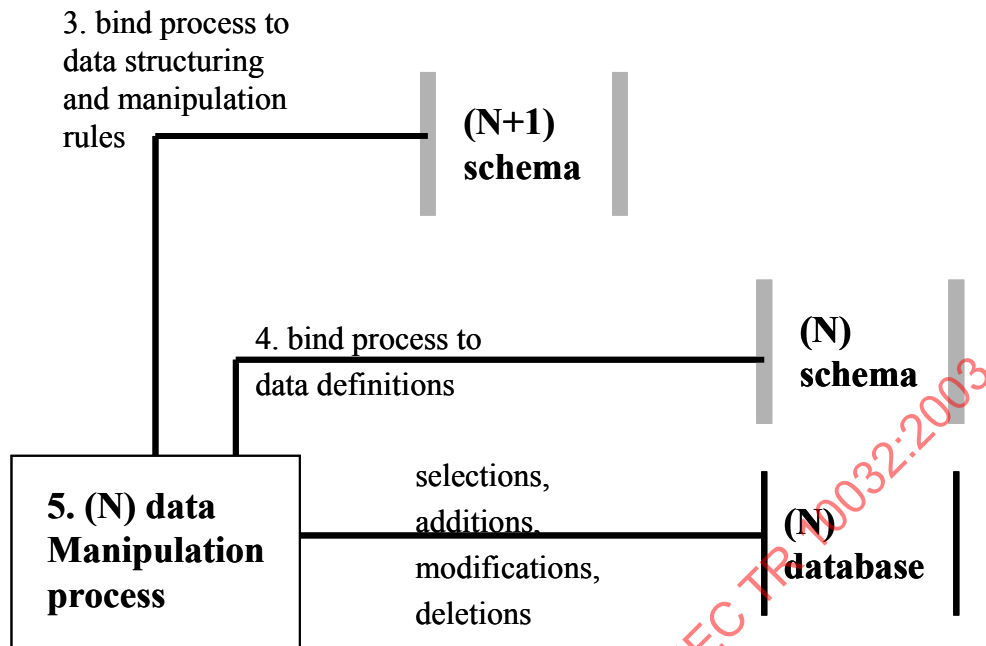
3. bind process to data structuring and manipulation rules

(N+1) schema

4. bind process to data definitions

(N) schema

5. (N) data Manipulation process

selections, additions, modifications, deletions

(N) database

EC TR 10032:2003